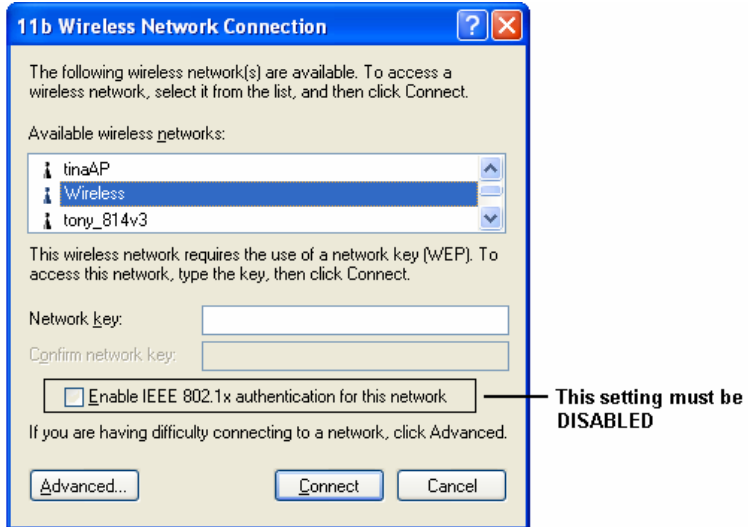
11b Wireless Network Connection

The following wireless network(s) are available. To access a wireless network, select it from the list, and then click Connect.

Available wireless networks:

tinaAP
Wireless
tony_814v3

This wireless network requires the use of a network key (WEP). To access this network, type the key, then click Connect.

Network key:

Confirm network key:

Enable IEEE 802.1x authentication for this network

This setting must be DISABLED

If you are having difficulty connecting to a network, click Advanced.

Advanced...

Connect

Cancel